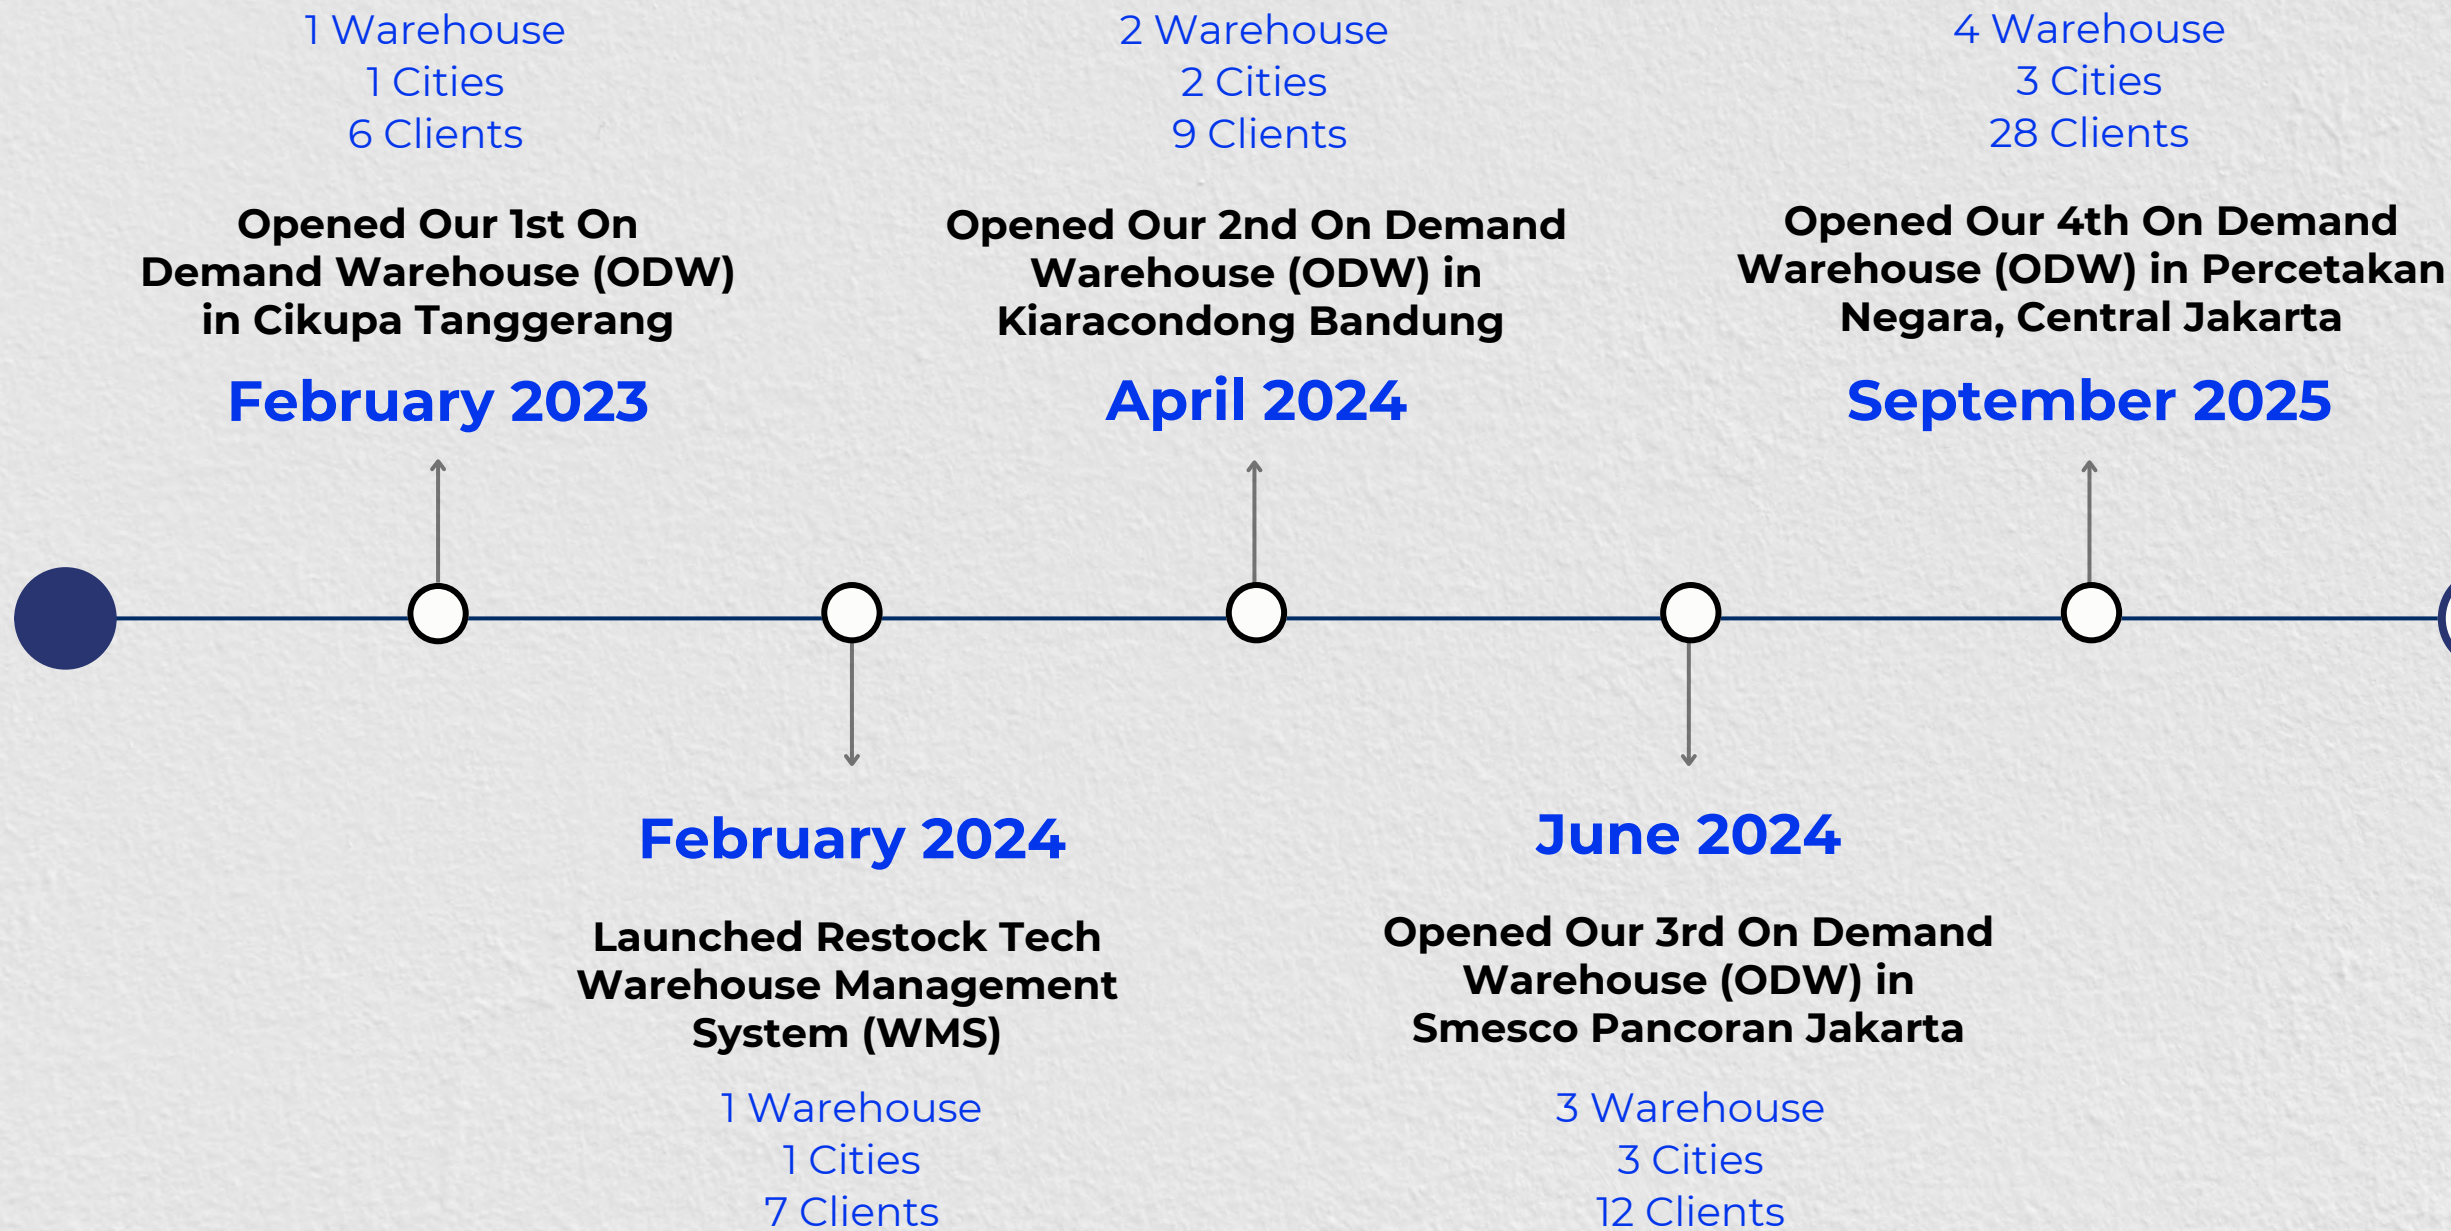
1 Warehouse
1 Cities
6 Clients

Opened Our 1st On Demand Warehouse (ODW) in Cikupa Tanggerang

February 2023

February 2024

Launched Restock Tech Warehouse Management System (WMS)

1 Warehouse
1 Cities
7 Clients

2 Warehouse
2 Cities
9 Clients

Opened Our 2nd On Demand Warehouse (ODW) in Kiaracondong Bandung

April 2024

June 2024

Opened Our 3rd On Demand Warehouse (ODW) in Smesco Pancoran Jakarta

3 Warehouse
3 Cities
12 Clients

4 Warehouse
3 Cities
28 Clients

Opened Our 4th On Demand Warehouse (ODW) in Percetakan Negara, Central Jakarta

September 2025